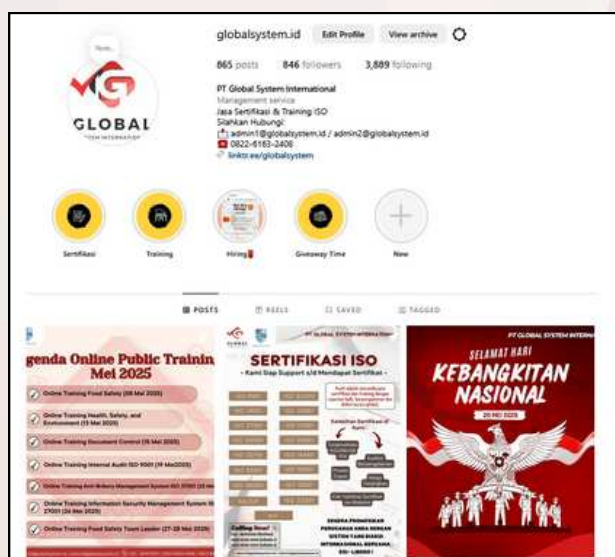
Note...

GLOBAL
SYSTEM INTERNATIONAL

globalsystem.id Edit Profile View archive

865 posts 846 followers 3,889 following

PT Global System International
Management service
Jasa Sertifikasi & Training ISO
Silahkan Hubungi:
admin1@globalsystem.id / admin2@globalsystem.id
0822-6183-2406
linktr.ee/globalsystem

Sertifikasi Training Hiring Giveaway Time New

POSTS REELS SAVED TAGGED

genda Online Public Trainin Mei 2025

Online Training Food Safety (08 Mei 2025)

Online Training Health, Safety, and Environment (13 Mei 2025)

Online Training Document Control (15 Mei 2025)

Online Training Internal Audit ISO 9001 (19 Mei 2025)

Online Training Anti Bribery Management System ISO 37001 (23 Mei

Online Training Information Security Management System ISO 27001 (26 Mei 2025)

Online Training Food Safety Team Leader (27-28 Mei 2025)

SERTIFIKASI ISO

PT GLOBAL SYSTEM INTERNATIONAL

SELAMAT HARI KEBANGKITAN NASIONAL
20 MEI 2025